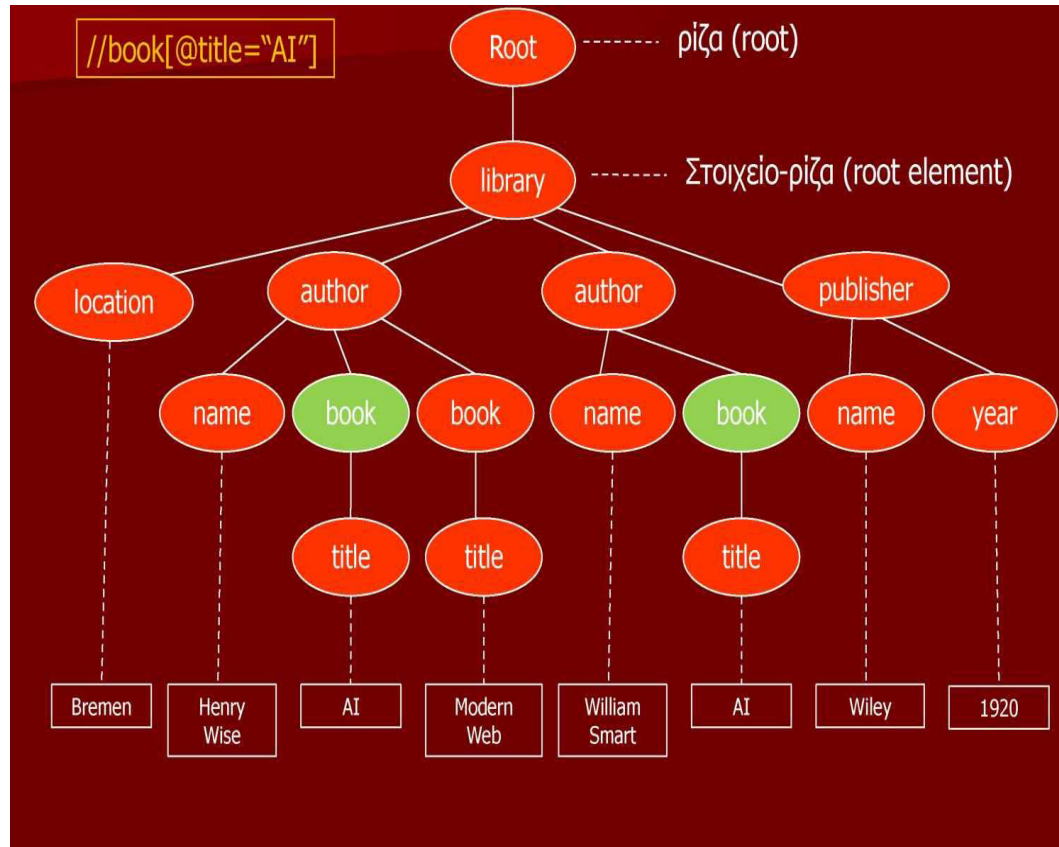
//book[@title="AI"]

Root ρίζα (root)

library Στοιχείο-ρίζα (root element)

location
author
author
publisher

name
book
book
name
book
name
year

title
title
title

Bremen
Henry Wise
AI
Modern Web
William Smart
AI
Wiley
1920